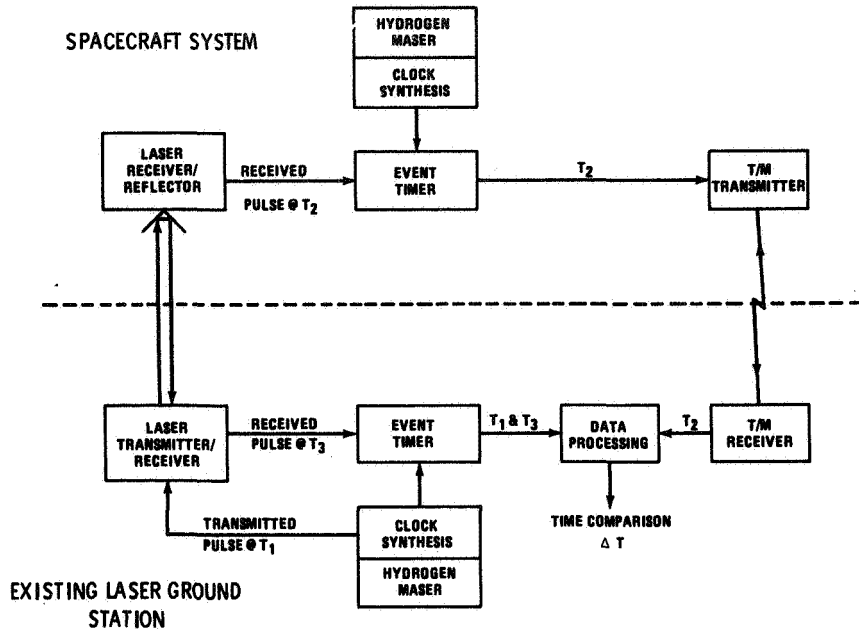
SPACECRAFT SYSTEM

HYDROGEN MASER

CLOCK SYNTHESIS

LASER RECEIVER/ REFLECTOR

RECEIVED PULSE @ $T_2$

EVENT TIMER

$T_2$

T/M TRANSMITTER

LASER TRANSMITTER/ RECEIVER

RECEIVED PULSE @ $T_3$

EVENT TIMER

$T_1$ & $T_3$

DATA PROCESSING

$T_2$

T/M RECEIVER

TRANSMITTED PULSE @ $T_1$

CLOCK SYNTHESIS

HYDROGEN MASER

TIME COMPARISON $\Delta$ T

EXISTING LASER GROUND STATION